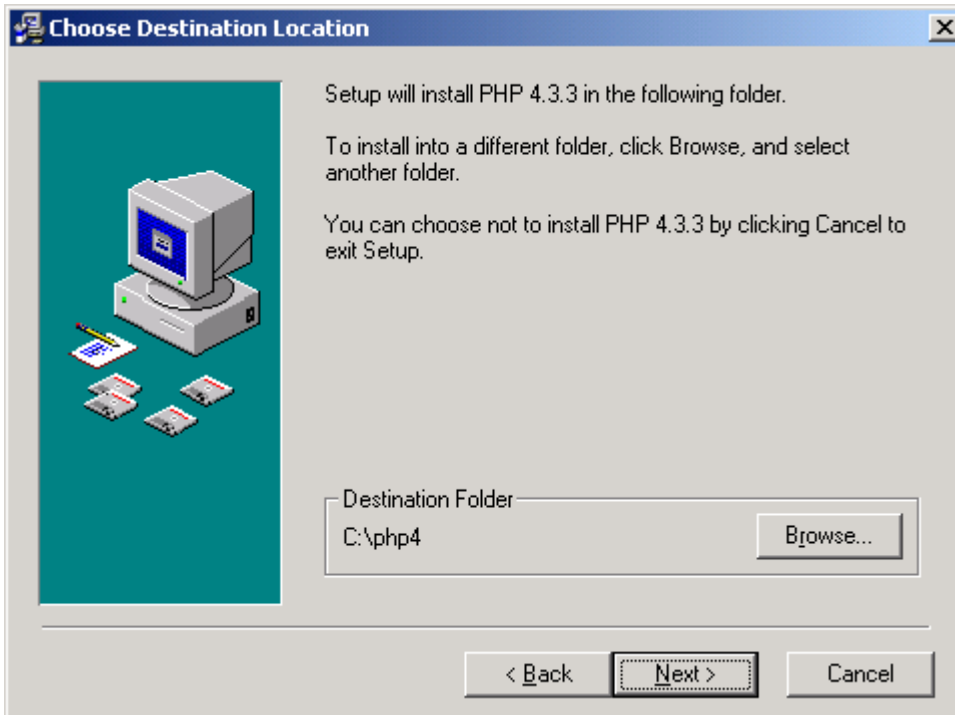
Choose Destination Location

Setup will install PHP 4.3.3 in the following folder.

To install into a different folder, click Browse, and select another folder.

You can choose not to install PHP 4.3.3 by clicking Cancel to exit Setup.

Destination Folder

C:\php4

Browse...

< Back

Next >

Cancel